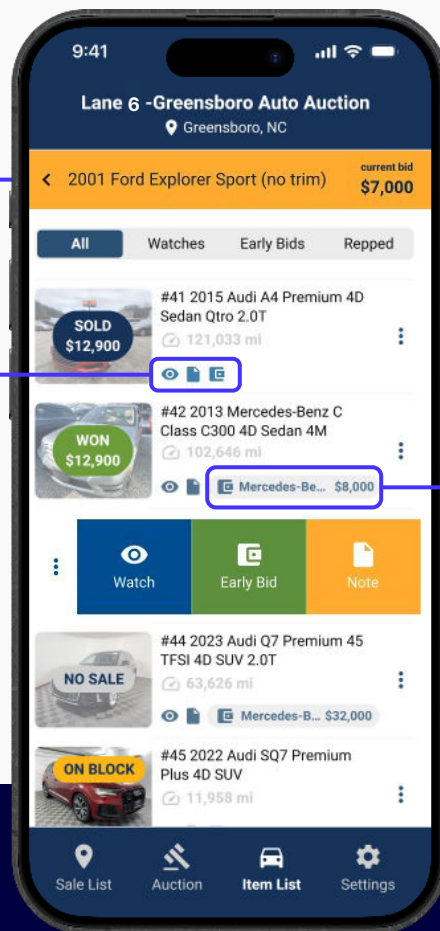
9:41

Lane 6 -Greensboro Auto Auction
Greensboro, NC

2001 Ford Explorer Sport (no trim)
current bid
$7,000

All | Watches | Early Bids | Repped

SOLD
$12,900
#41 2015 Audi A4 Premium 4D Sedan Qtro 2.0T
121,033 mi

WON
$12,900
#42 2013 Mercedes-Benz C Class C300 4D Sedan 4M
102,646 mi
Mercedes-Be... $8,000

Watch
Early Bid
Note

NO SALE
#44 2023 Audi Q7 Premium 45 TFSI 4D SUV 2.0T
63,626 mi
Mercedes-B... $32,000

ON BLOCK
#45 2022 Audi SQ7 Premium Plus 4D SUV
11,958 mi

Sale List
Auction
Item List
Settings